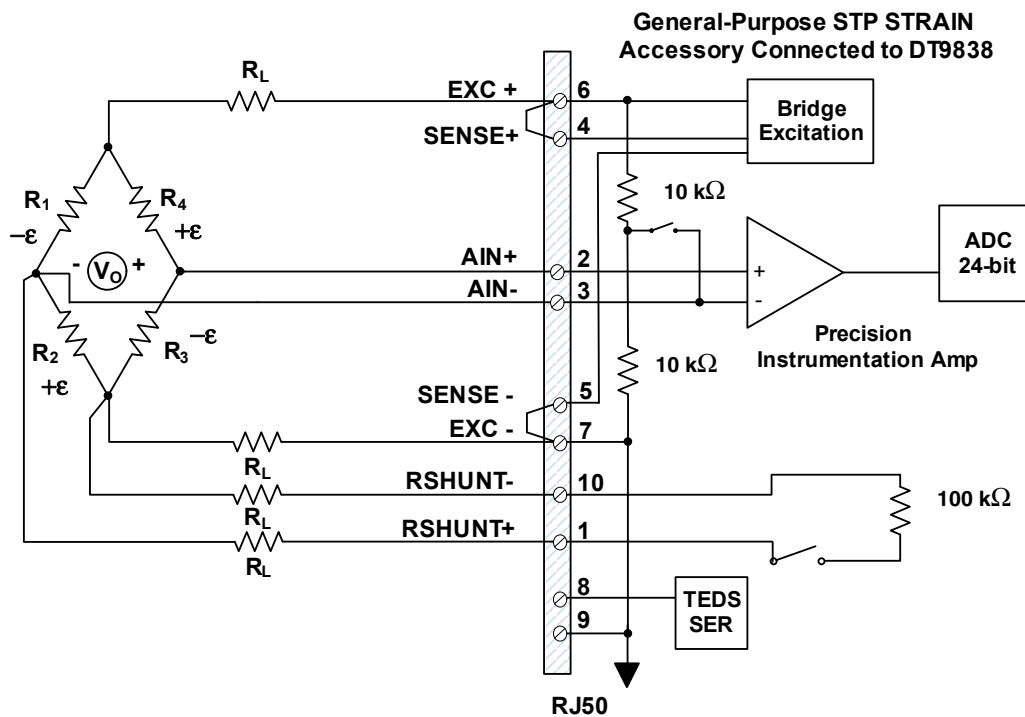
General-Purpose STP STRAIN Accessory Connected to DT9838

$R_L$

EXC +

6

SENSE+

4

Bridge Excitation

$R_1$

$-\varepsilon$

$R_4$

$+\varepsilon$

10 k$\Omega$

- $V_O$ +

AIN+

2

AIN-

3

+

-

ADC 24-bit

$R_2$

$+\varepsilon$

$R_3$

$-\varepsilon$

Precision Instrumentation Amp

10 k$\Omega$

SENSE -

5

EXC -

7

$R_L$

RSHUNT-

10

100 k$\Omega$

$R_L$

RSHUNT+

1

$R_L$

8

9

TEDS SER

RJ50